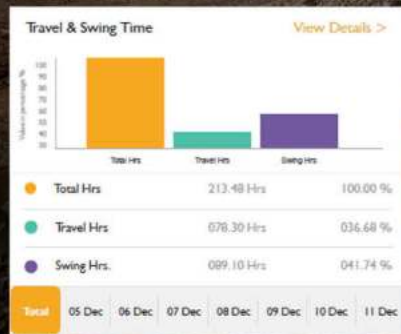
Travel & Swing Time

View Details >

Value in percentage %

100
90
80
70
60
50
40
30

Total Hrs
Travel Hrs
Swing Hrs

Total Hrs 213.48 Hrs 100.00 %

Travel Hrs 078.30 Hrs 036.68 %

Swing Hrs. 089.10 Hrs 041.74 %

Total
05 Dec
06 Dec
07 Dec
08 Dec
09 Dec
10 Dec
11 Dec